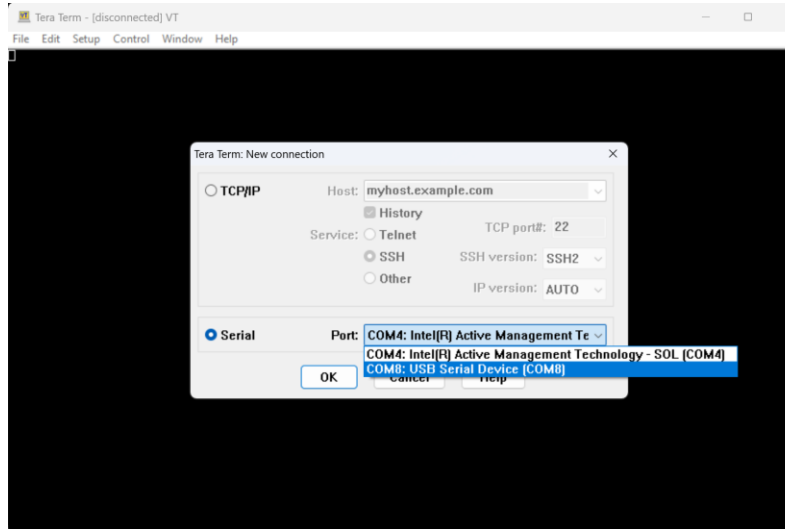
Tera Term - [disconnected] VT

File Edit Setup Control Window Help

Tera Term: New connection

TCP/IP

Host: myhost.example.com

History

TCP port#: 22

Service: Telnet

SSH

SSH version: SSH2

Other

IP version: AUTO

Serial

Port: COM4: Intel(R) Active Management Te

COM4: Intel(R) Active Management Technology - SOL (COM4)

COM8: USB Serial Device (COM8)

OK

Cancel

Help